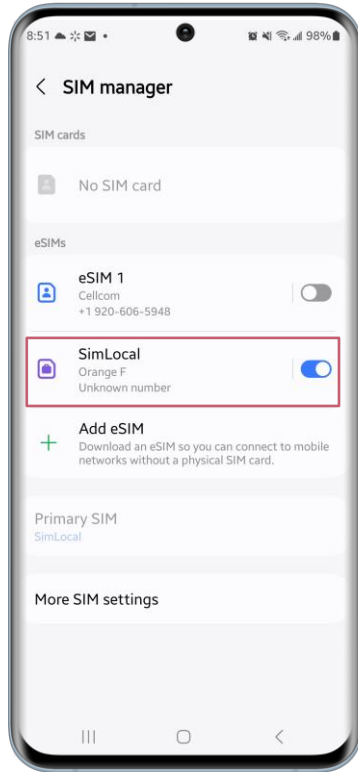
8:51 98%

< SIM manager

SIM cards

No SIM card

eSIMs

eSIM 1
Cellcom
+1 920-606-5948

SimLocal
Orange F
Unknown number

Add eSIM
Download an eSIM so you can connect to mobile networks without a physical SIM card.

Primary SIM
SimLocal

More SIM settings